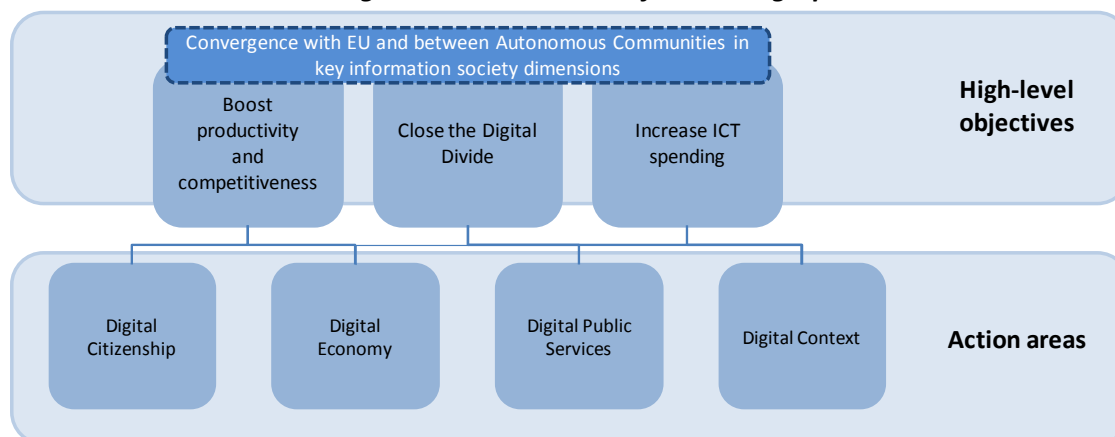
Convergence with EU and between Autonomous Communities in key information society dimensions

Boost productivity and competitiveness

Close the Digital Divide

Increase ICT spending

High-level objectives

Digital Citizenship

Digital Economy

Digital Public Services

Digital Context

Action areas